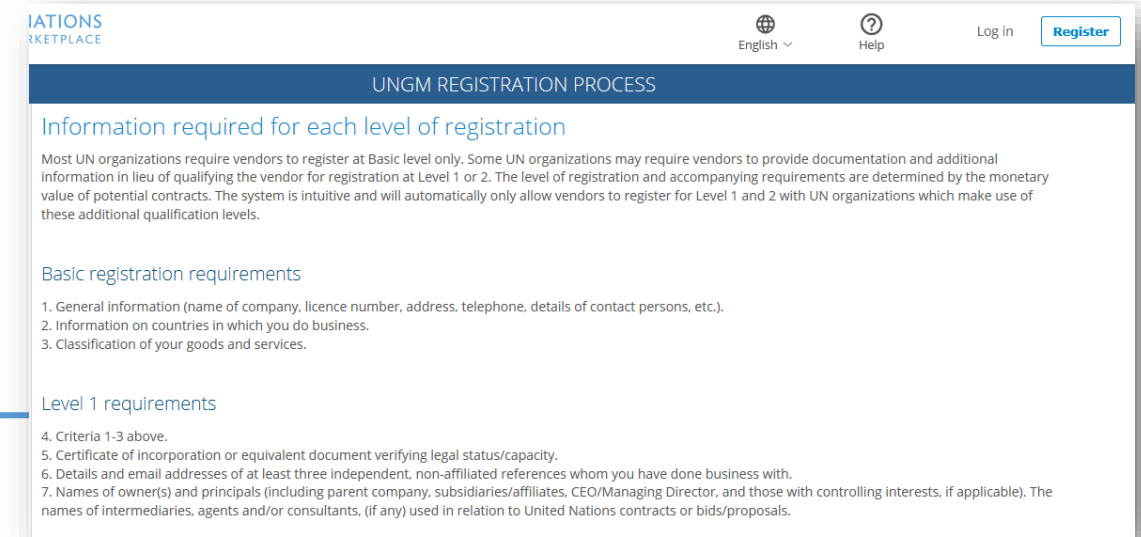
IATIONS
RKETPLACE

English

Help

Log in

Register

UNGM REGISTRATION PROCESS

Information required for each level of registration

Most UN organizations require vendors to register at Basic level only. Some UN organizations may require vendors to provide documentation and additional information in lieu of qualifying the vendor for registration at Level 1 or 2. The level of registration and accompanying requirements are determined by the monetary value of potential contracts. The system is intuitive and will automatically only allow vendors to register for Level 1 and 2 with UN organizations which make use of these additional qualification levels.

Basic registration requirements

1. General information (name of company, licence number, address, telephone, details of contact persons, etc.).
2. Information on countries in which you do business.
3. Classification of your goods and services.

Level 1 requirements

4. Criteria 1-3 above.
5. Certificate of incorporation or equivalent document verifying legal status/capacity.
6. Details and email addresses of at least three independent, non-affiliated references whom you have done business with.
7. Names of owner(s) and principals (including parent company, subsidiaries/affiliates, CEO/Managing Director, and those with controlling interests, if applicable). The names of intermediaries, agents and/or consultants, (if any) used in relation to United Nations contracts or bids/proposals.